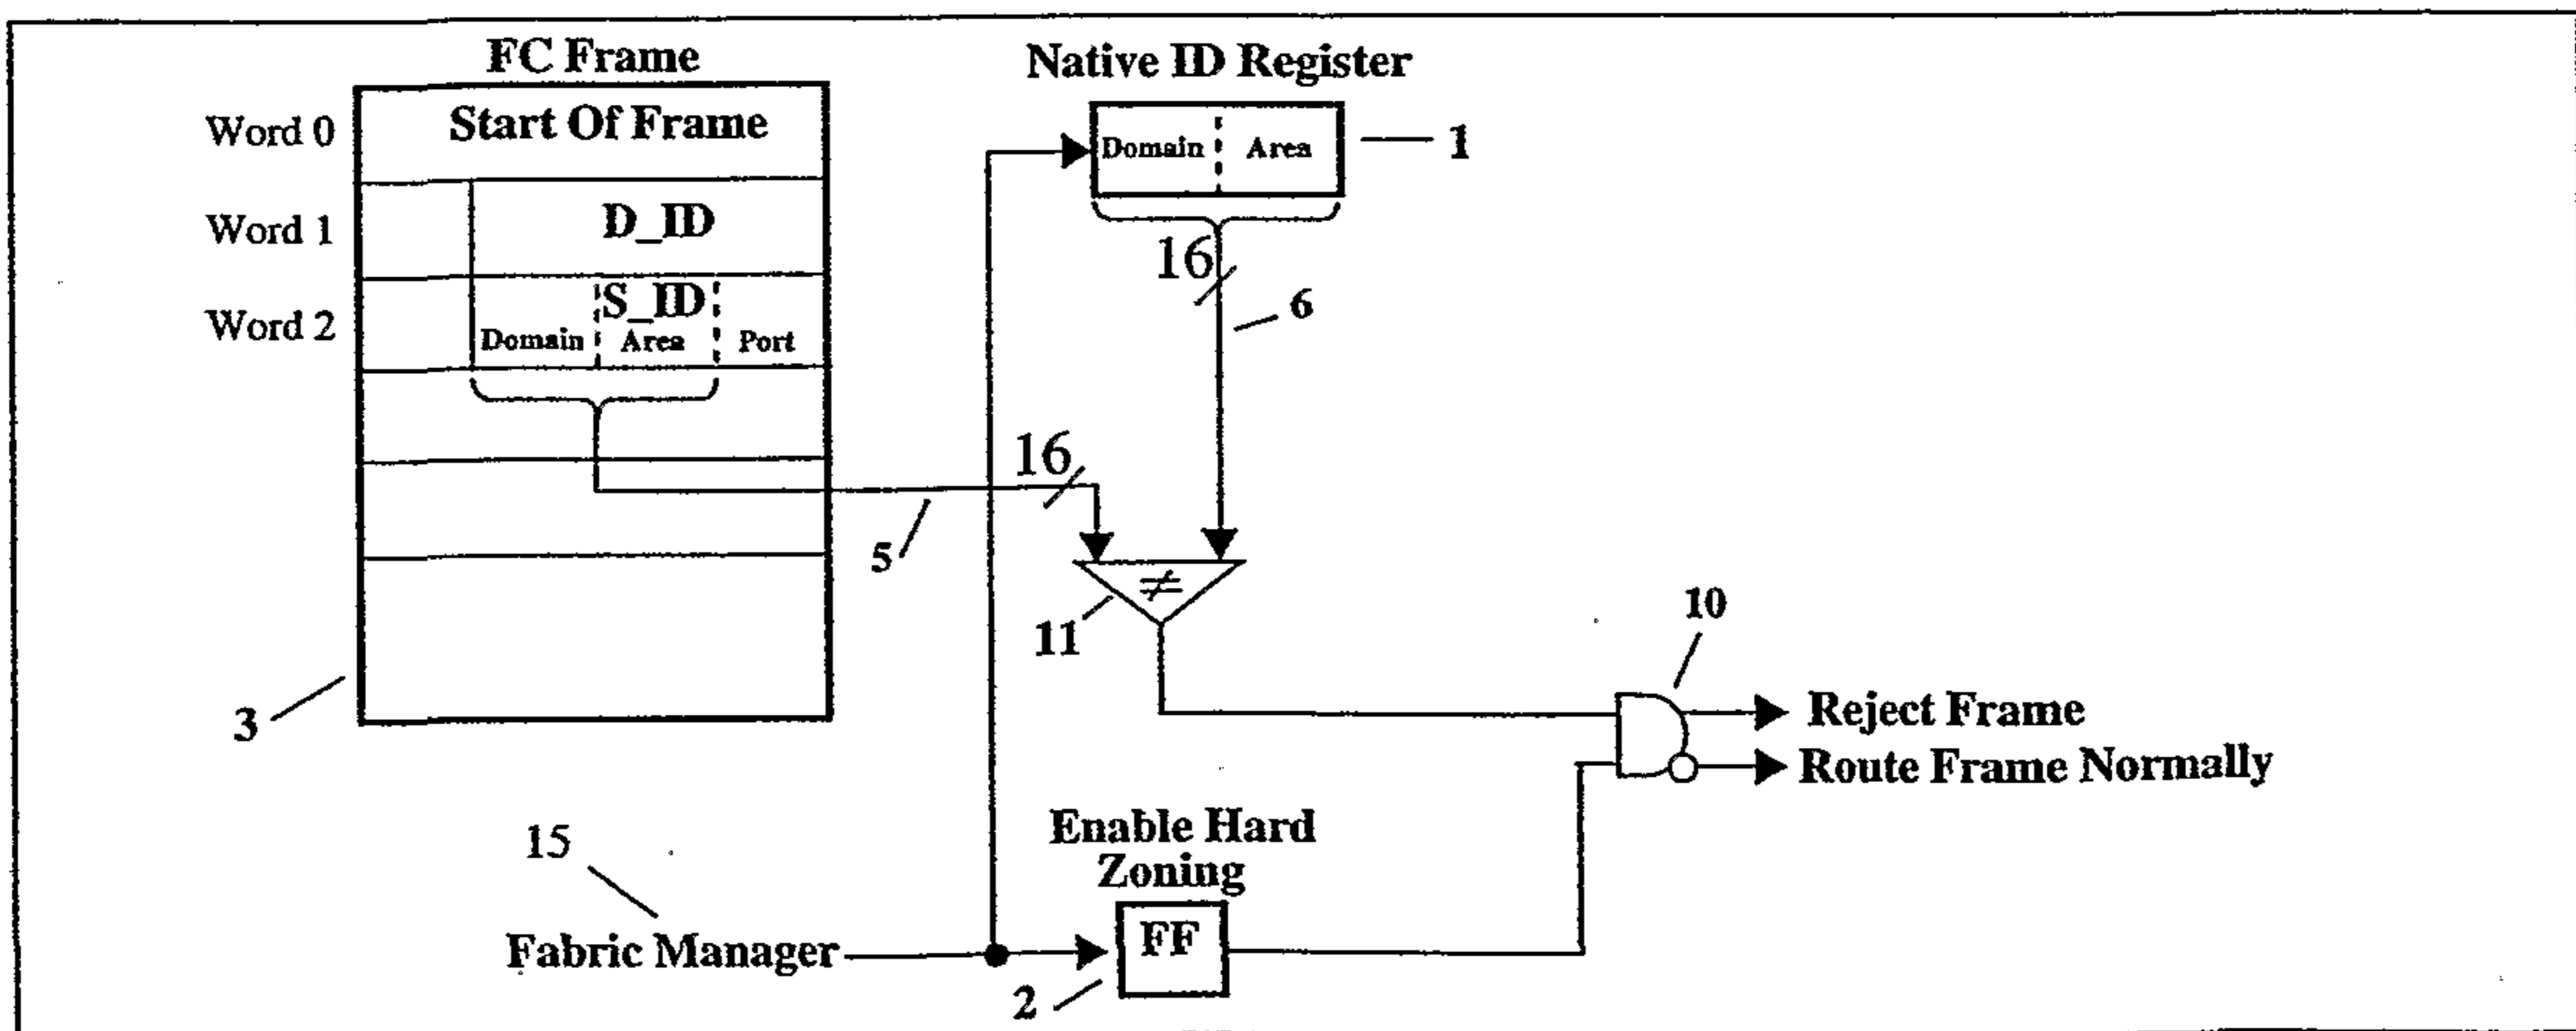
FC Frame

Word 0
Start Of Frame

Word 1
D_ID

Word 2
S_ID
Domain
Area
Port

3

Native ID Register
Domain
Area
— 1

16
6

16
5

$\neq$
11

10

Reject Frame
Route Frame Normally

Enable Hard Zoning
FF

15
Fabric Manager
2